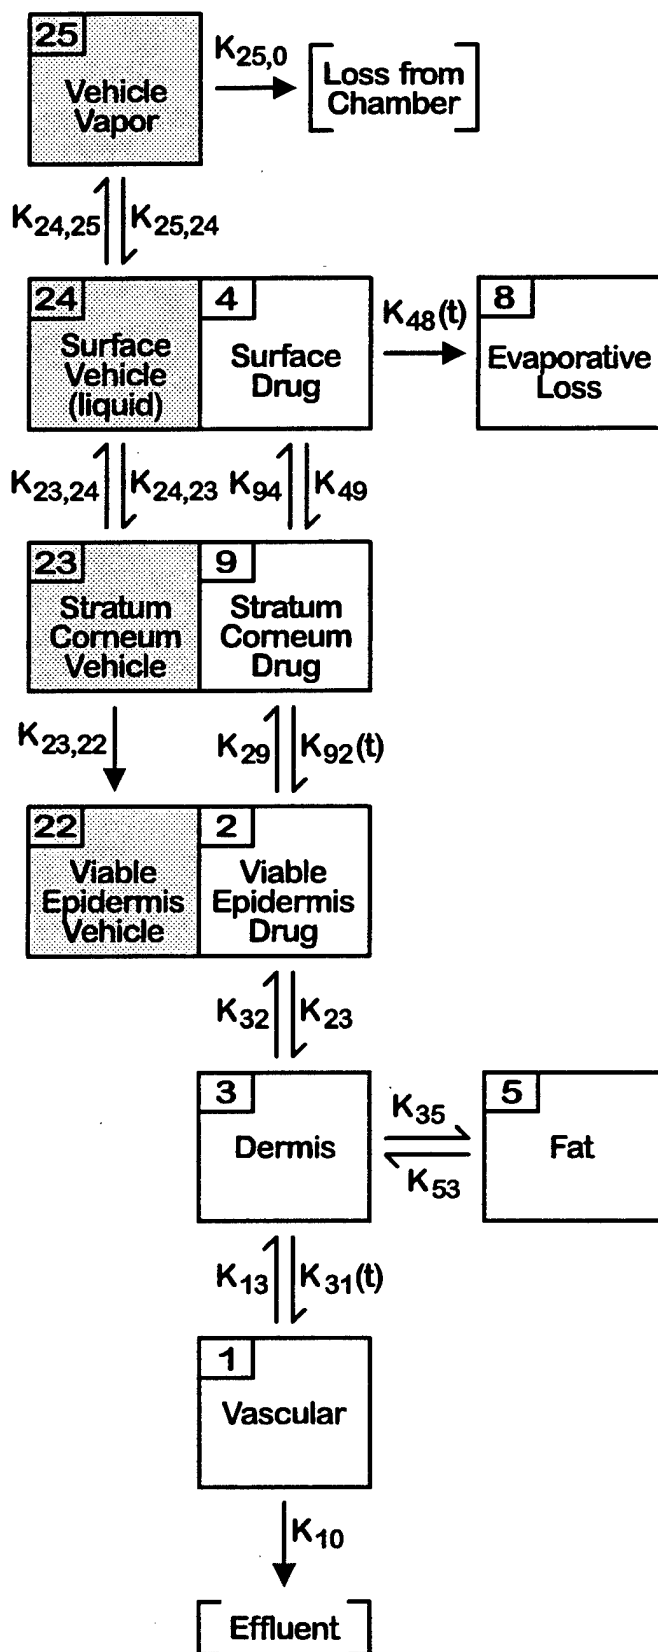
25
Vehicle Vapor

$K_{25,0}$

Loss from Chamber

$K_{24,25}$ $K_{25,24}$

24
Surface Vehicle (liquid)

4
Surface Drug

$K_{48}(t)$

8
Evaporative Loss

$K_{23,24}$ $K_{24,23}$ $K_{94}$ $K_{49}$

23
Stratum Corneum Vehicle

9
Stratum Corneum Drug

$K_{23,22}$

$K_{29}$ $K_{92}(t)$

22
Viable Epidermis Vehicle

2
Viable Epidermis Drug

$K_{32}$ $K_{23}$

3
Dermis

$K_{35}$
$K_{53}$

5
Fat

$K_{13}$ $K_{31}(t)$

1
Vascular

$K_{10}$

Effluent